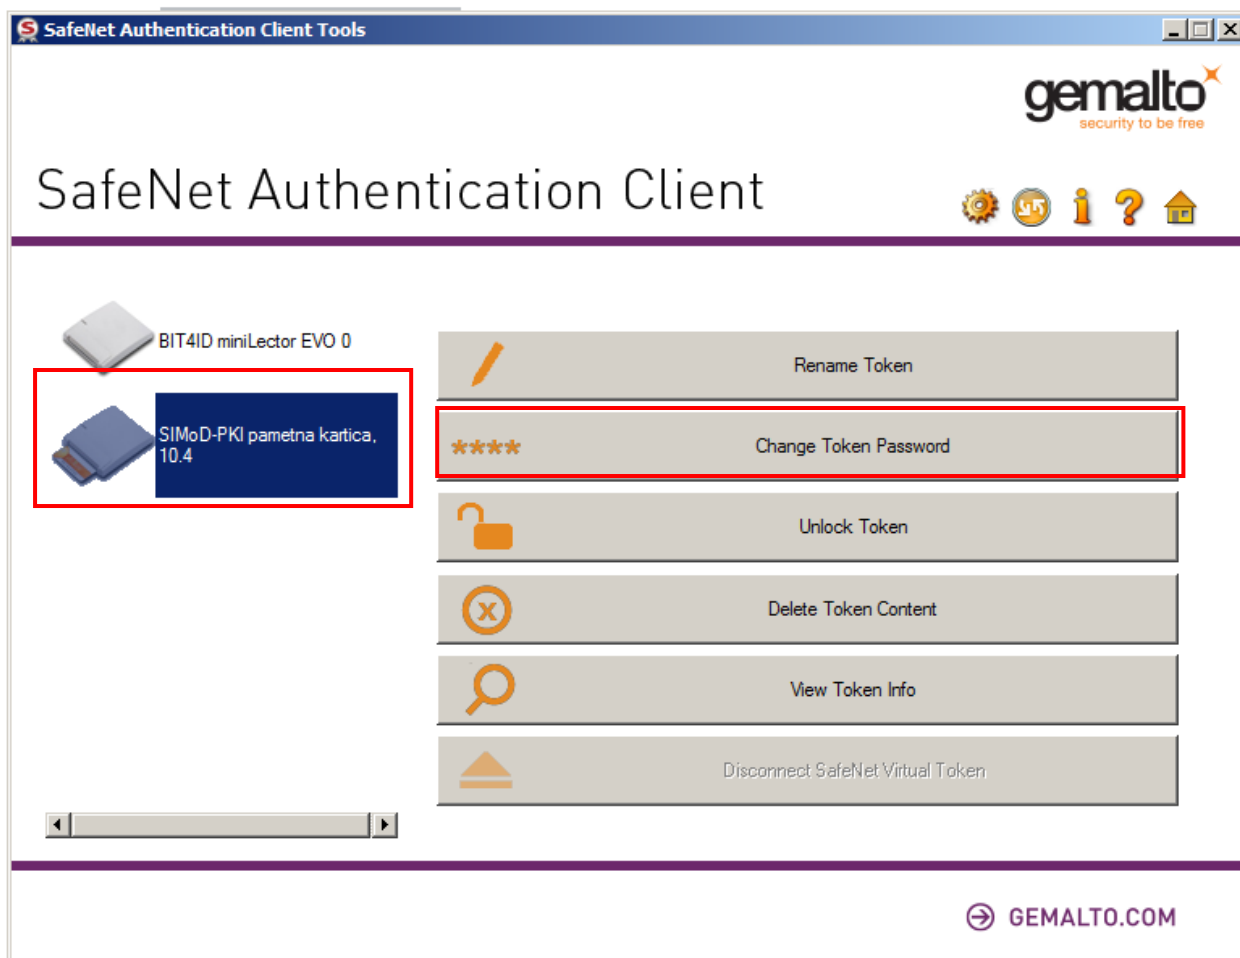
SafeNet Authentication Client Tools

gemalto
security to be free

SafeNet Authentication Client

BIT4ID miniLector EVO 0

SIMoD-PKI pametna kartica, 10.4

Rename Token

**** Change Token Password

Unlock Token

Delete Token Content

View Token Info

Disconnect SafeNet Virtual Token

GEMALTO.COM